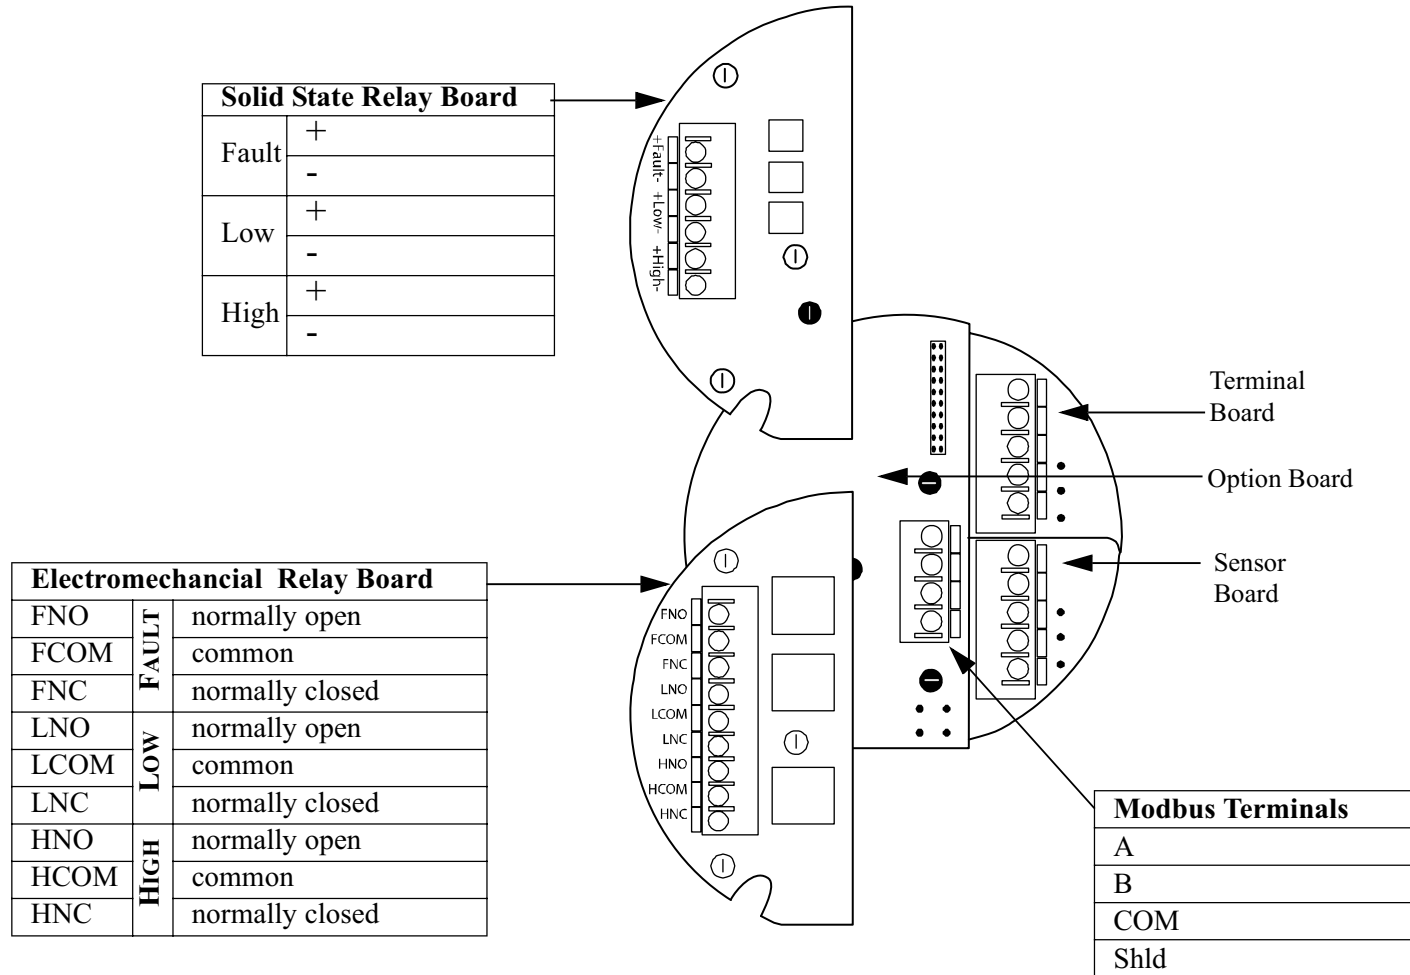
| Solid State Relay Board | |
|---|---|
| Fault | + |
| | - |
| Low | + |
| | - |
| High | + |
| | - |

+Fault- +Low- +High-

Terminal Board

Option Board

Sensor Board

| Electromechancial Relay Board | | |
|---|---|---|
| FNO | FAULT | normally open |
| FCOM | | common |
| FNC | | normally closed |
| LNO | LOW | normally open |
| LCOM | | common |
| LNC | | normally closed |
| HNO | HIGH | normally open |
| HCOM | | common |
| HNC | | normally closed |

FNO FCOM FNC LNO LCOM LNC HNO HCOM HNC

| Modbus Terminals |
|---|
| A |
| B |
| COM |
| Shld |